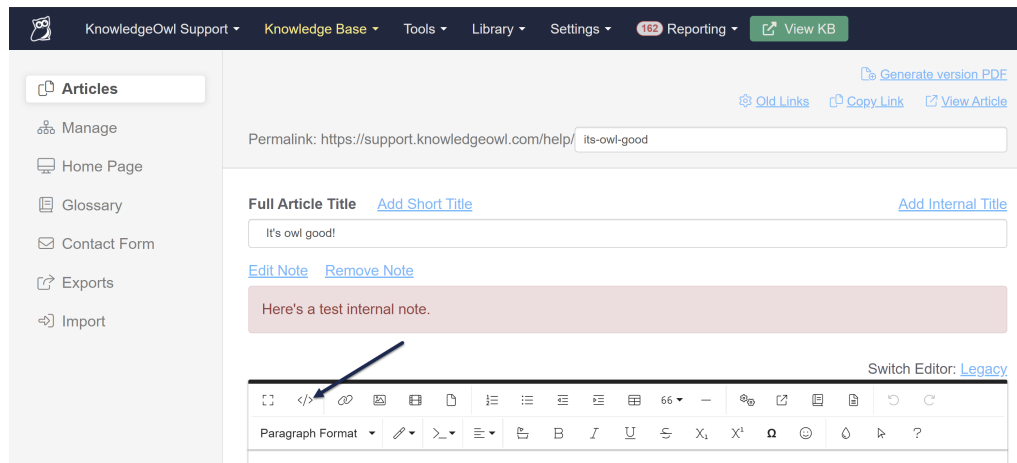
KnowledgeOwl Support ▾ Knowledge Base ▾ Tools ▾ Library ▾ Settings ▾ 162 Reporting ▾ View KB

Articles
Manage
Home Page
Glossary
Contact Form
Exports
Import

Generate version PDF
Old Links Copy Link View Article

Permalink: https://support.knowledgeowl.com/help/ its-owl-good

Full Article Title Add Short Title Add Internal Title

It's owl good!

Edit Note Remove Note

Here's a test internal note.

Switch Editor: Legacy

</> 66 ▾

Paragraph Format ▾ B I U S $X_1$ $X^1$ Ω ?